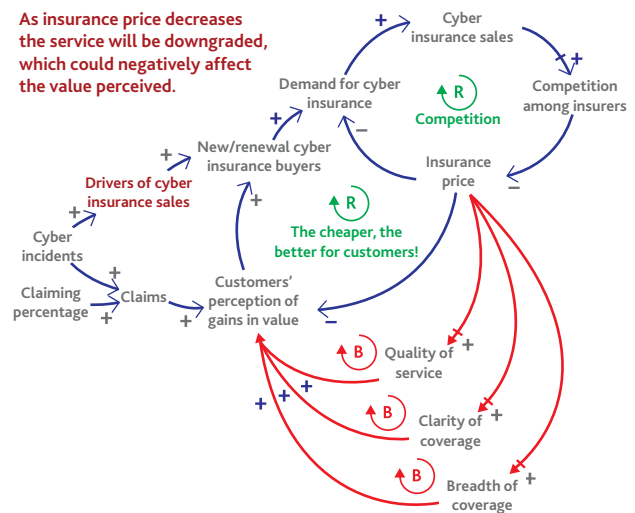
As insurance price decreases the service will be downgraded, which could negatively affect the value perceived.

Cyber insurance sales

+

+

Competition among insurers

R

Competition

Demand for cyber insurance

−

+

Insurance price

−

New/renewal cyber insurance buyers

+

Drivers of cyber insurance sales

+

R

The cheaper, the better for customers!

+

Cyber incidents

+

Claiming percentage

+

Claims

+

Customers' perception of gains in value

−

B

Quality of service

+

+

B

Clarity of coverage

+

+

+

B

Breadth of coverage

+